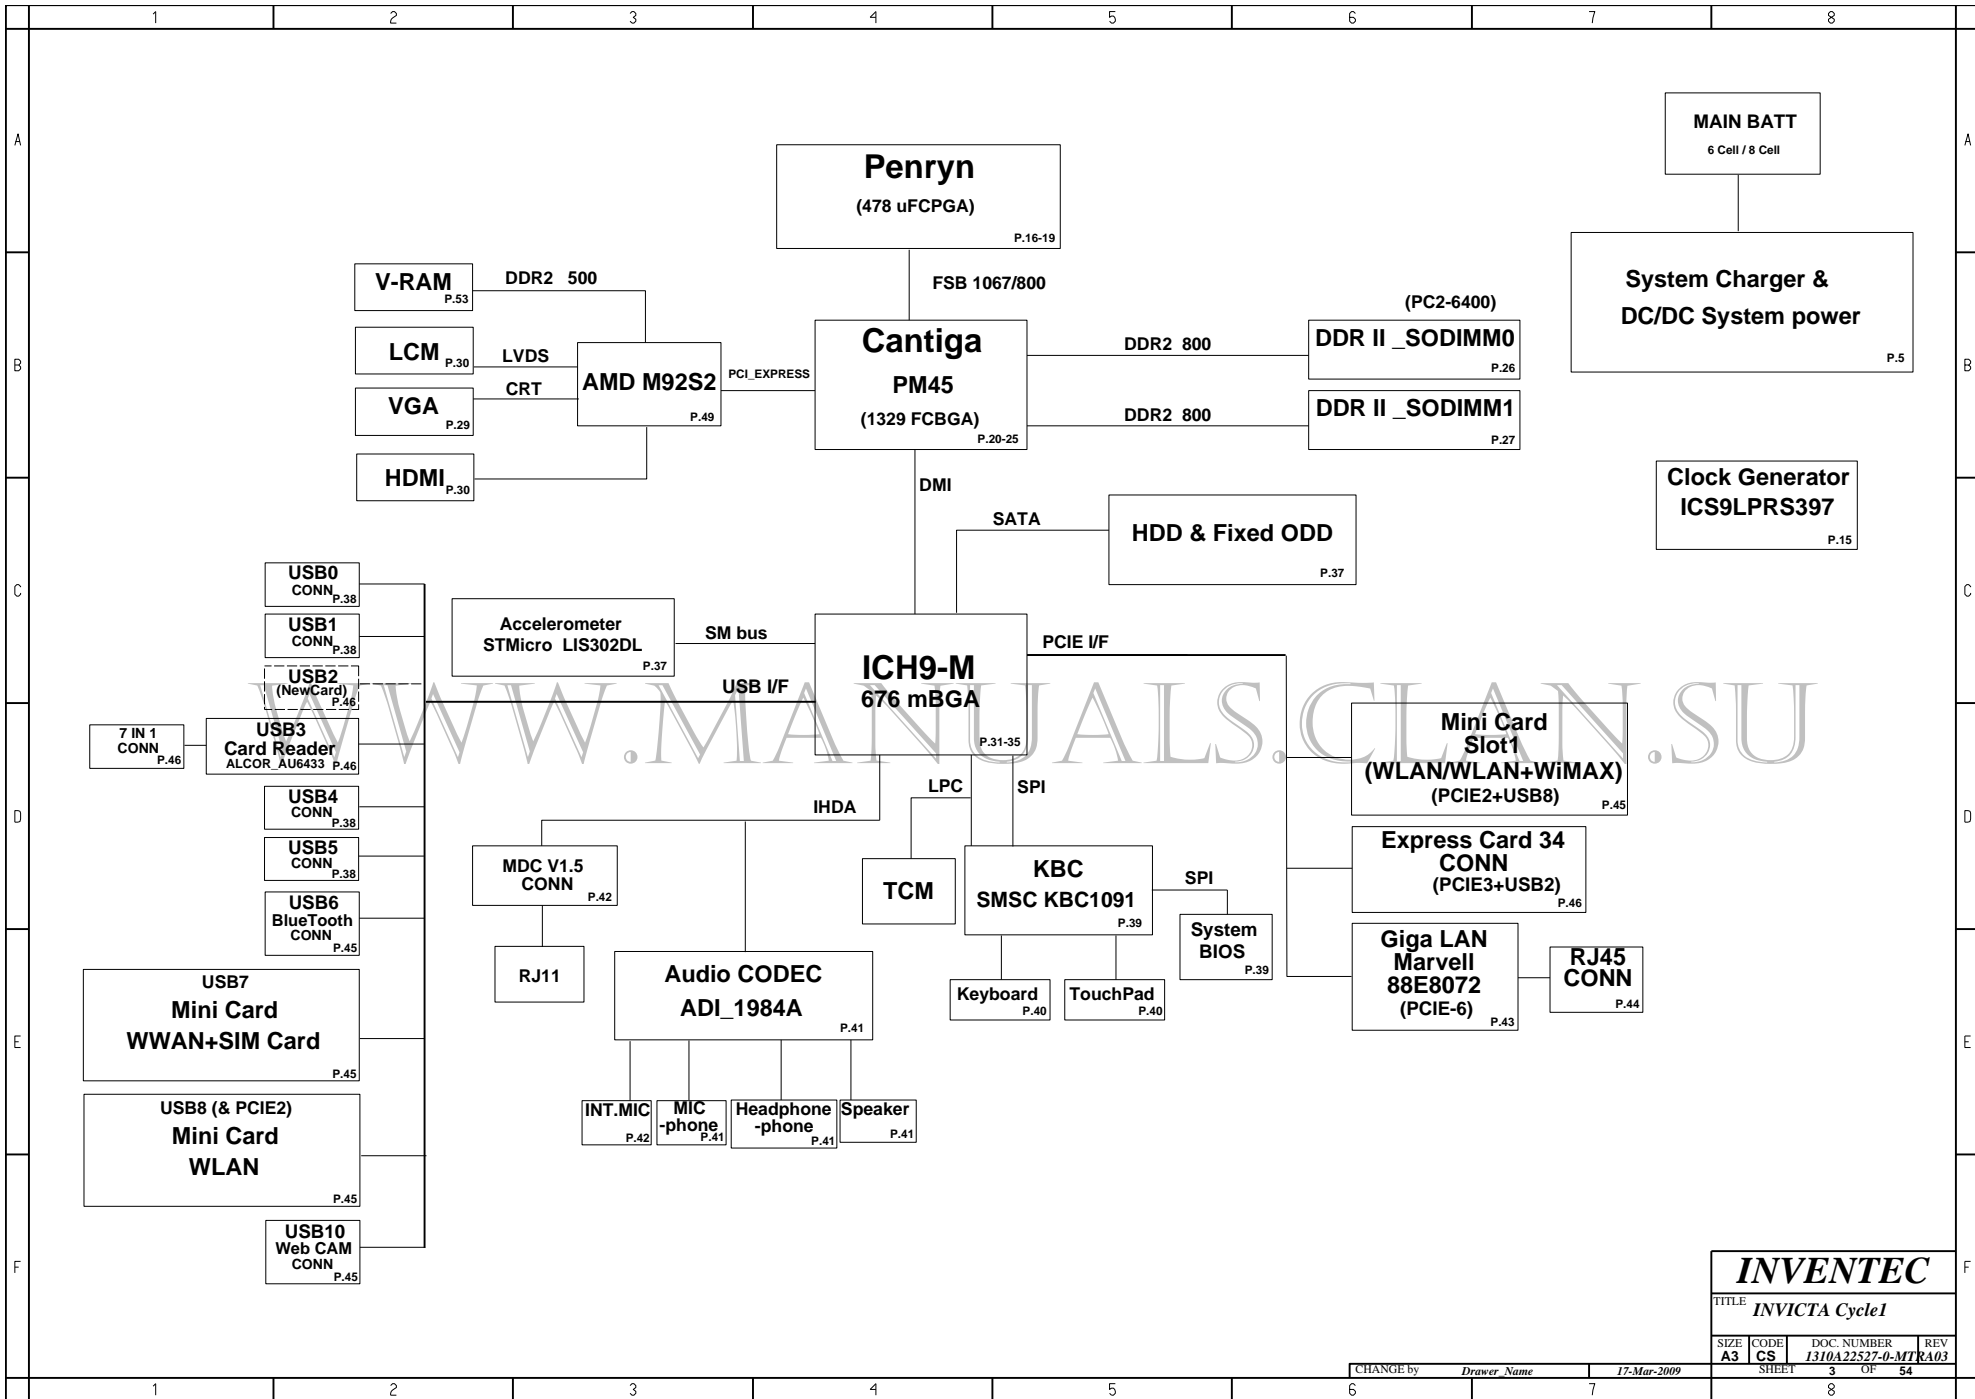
1 2 3 4 5 6 7 8

A

MAIN BATT
6 Cell / 8 Cell

Penryn
(478 uFCPGA)
P.16-19

System Charger &
DC/DC System power
P.5

V-RAM P.53
DDR2 500

FSB 1067/800

(PC2-6400)

B

LCM P.30
LVDS

VGA P.29
CRT

AMD M92S2
P.49

PCI_EXPRESS

Cantiga
PM45
(1329 FCBGA)
P.20-25

DDR2 800
DDR II _SODIMM0
P.26

DDR2 800
DDR II _SODIMM1
P.27

HDMI P.30

DMI

Clock Generator
ICS9LPRS397
P.15

SATA

HDD & Fixed ODD
P.37

C

USB0
CONN P.38

USB1
CONN P.38

Accelerometer
STMicro LIS302DL
P.37

SM bus

ICH9-M
676 mBGA
P.31-35

PCIE I/F

USB2
(NewCard)
P.46

USB I/F

WWW.MANUALS.CLAN.SU

7 IN 1
CONN P.46

USB3
Card Reader
ALCOR_AU6433 P.46

Mini Card
Slot1
(WLAN/WLAN+WiMAX)
(PCIE2+USB8)
P.45

D

LPC
SPI

USB4
CONN P.38

IHDA

USB5
CONN P.38

MDC V1.5
CONN
P.42

TCM

KBC
SMSC KBC1091
P.39

SPI

Express Card 34
CONN
(PCIE3+USB2)
P.46

USB6
BlueTooth
CONN
P.45

System
BIOS
P.39

Giga LAN
Marvell
88E8072
(PCIE-6)
P.43

RJ45
CONN
P.44

USB7
Mini Card
WWAN+SIM Card
P.45

RJ11

Audio CODEC
ADI_1984A
P.41

Keyboard P.40

TouchPad P.40

E

USB8 (& PCIE2)
Mini Card
WLAN
P.45

INT.MIC P.42

MIC
-phone P.41

Headphone
-phone P.41

Speaker P.41

F

USB10
Web CAM
CONN
P.45

INVENTEC

TITLE INVICTA Cycle1

SIZE A3 CODE CS DOC. NUMBER 1310A22527-0-MTR REV A03

CHANGE by Drawer_Name 17-Mar-2009 SHEET 3 OF 54

1 2 3 4 5 6 7 8